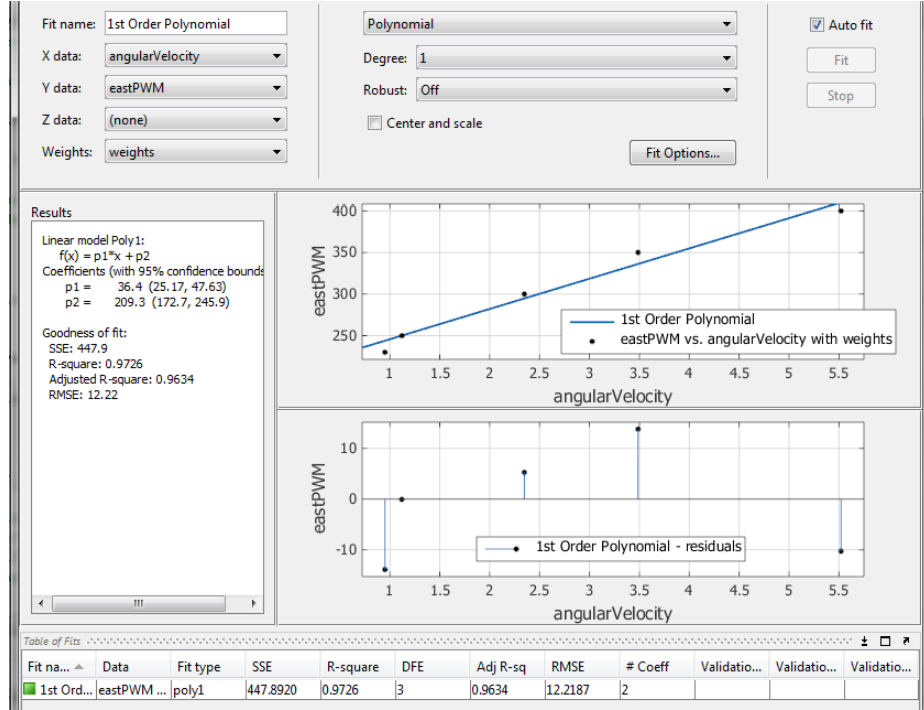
Fit name: 1st Order Polynomial
X data: angularVelocity
Y data: eastPWM
Z data: (none)
Weights: weights

Polynomial
Degree: 1
Robust: Off
Center and scale
Fit Options...

Auto fit
Fit
Stop

Results

Linear model Poly1:
f(x) = p1*x + p2
Coefficients (with 95% confidence bounds
p1 = 36.4 (25.17, 47.63)
p2 = 209.3 (172.7, 245.9)

Goodness of fit:
SSE: 447.9
R-square: 0.9726
Adjusted R-square: 0.9634
RMSE: 12.22

eastPWM
400
350
300
250
1 1.5 2 2.5 3 3.5 4 4.5 5 5.5
angularVelocity
1st Order Polynomial
eastPWM vs. angularVelocity with weights

eastPWM
10
0
-10
1 1.5 2 2.5 3 3.5 4 4.5 5 5.5
angularVelocity
1st Order Polynomial - residuals

Table of Fits

| Fit na... | Data | Fit type | SSE | R-square | DFE | Adj R-sq | RMSE | # Coeff | Validatio... | Validatio... | Validatio... |
|---|---|---|---|---|---|---|---|---|---|---|---|
| 1st Ord... | eastPWM ... | poly1 | 447.8920 | 0.9726 | 3 | 0.9634 | 12.2187 | 2 | | | |